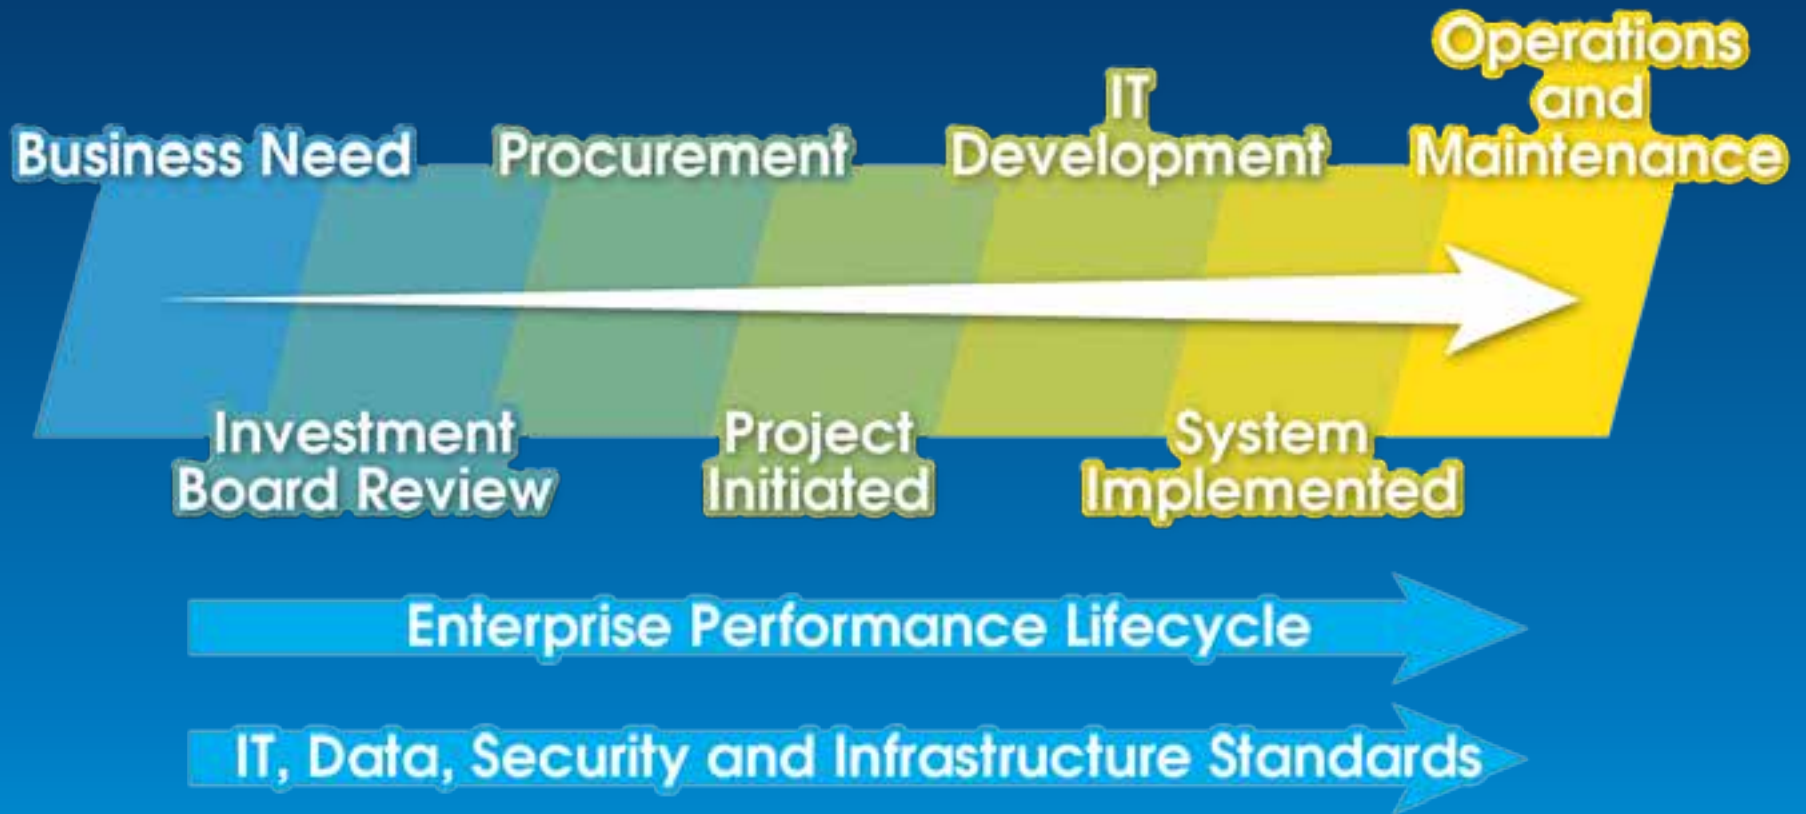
Business Need

Procurement

IT Development

Operations and Maintenance

Investment Board Review

Project Initiated

System Implemented

Enterprise Performance Lifecycle

IT, Data, Security and Infrastructure Standards